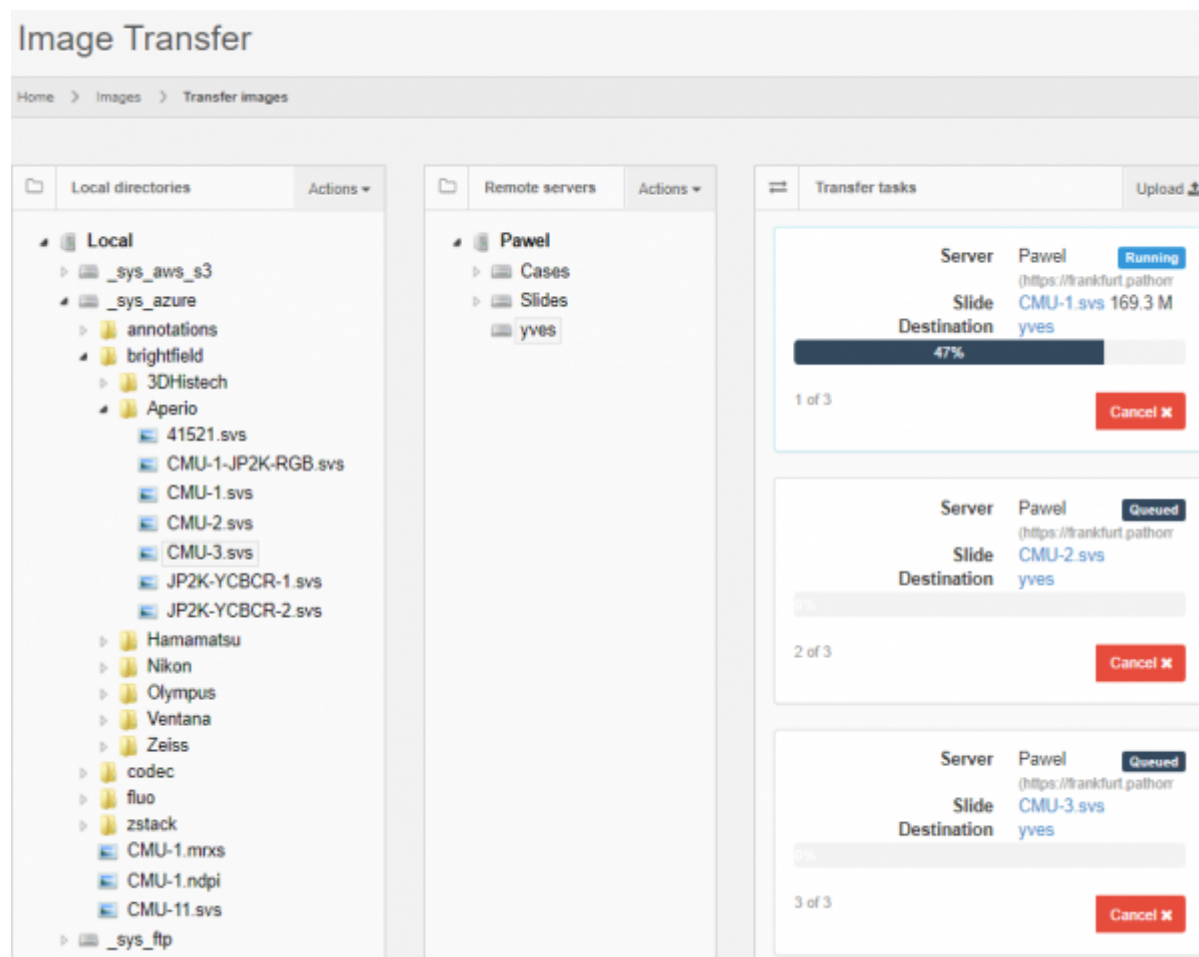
Image Transfer

Home > Images > Transfer images

Local directories
Actions ▾

Local
_sys_aws_s3
_sys_azure
annotations
brightfield
3DHistech
Aperio
41521.svs
CMU-1-JP2K-RGB.svs
CMU-1.svs
CMU-2.svs
CMU-3.svs
JP2K-YCBCR-1.svs
JP2K-YCBCR-2.svs
Hamamatsu
Nikon
Olympus
Ventana
Zeiss
codec
fluo
zstack
CMU-1.mrxs
CMU-1.ndpi
CMU-11.svs
_sys_ftp

Remote servers
Actions ▾

Pawel
Cases
Slides
yves

Transfer tasks
Upload

Server Pawel Running
(https://frankfurt.pathom
Slide CMU-1.svs 169.3 M
Destination yves
47%
1 of 3
Cancel ✖

Server Pawel Queued
(https://frankfurt.pathom
Slide CMU-2.svs
Destination yves
0%
2 of 3
Cancel ✖

Server Pawel Queued
(https://frankfurt.pathom
Slide CMU-3.svs
Destination yves
0%
3 of 3
Cancel ✖